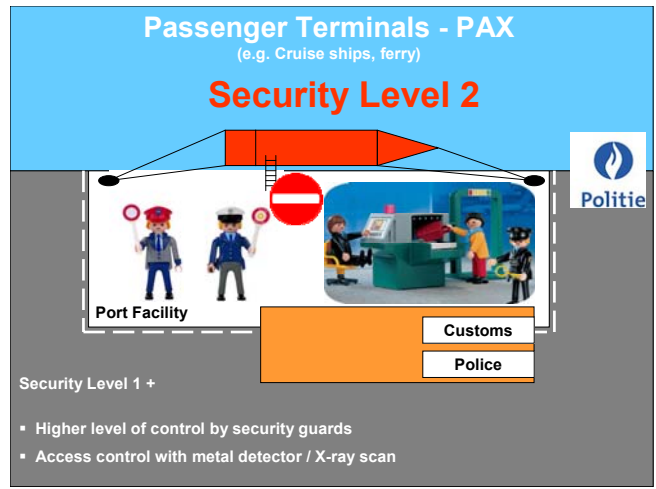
Passenger Terminals - PAX
(e.g. Cruise ships, ferry)

Security Level 2

Politie

Port Facility

Customs

Police

Security Level 1 +

▪ Higher level of control by security guards
▪ Access control with metal detector / X-ray scan